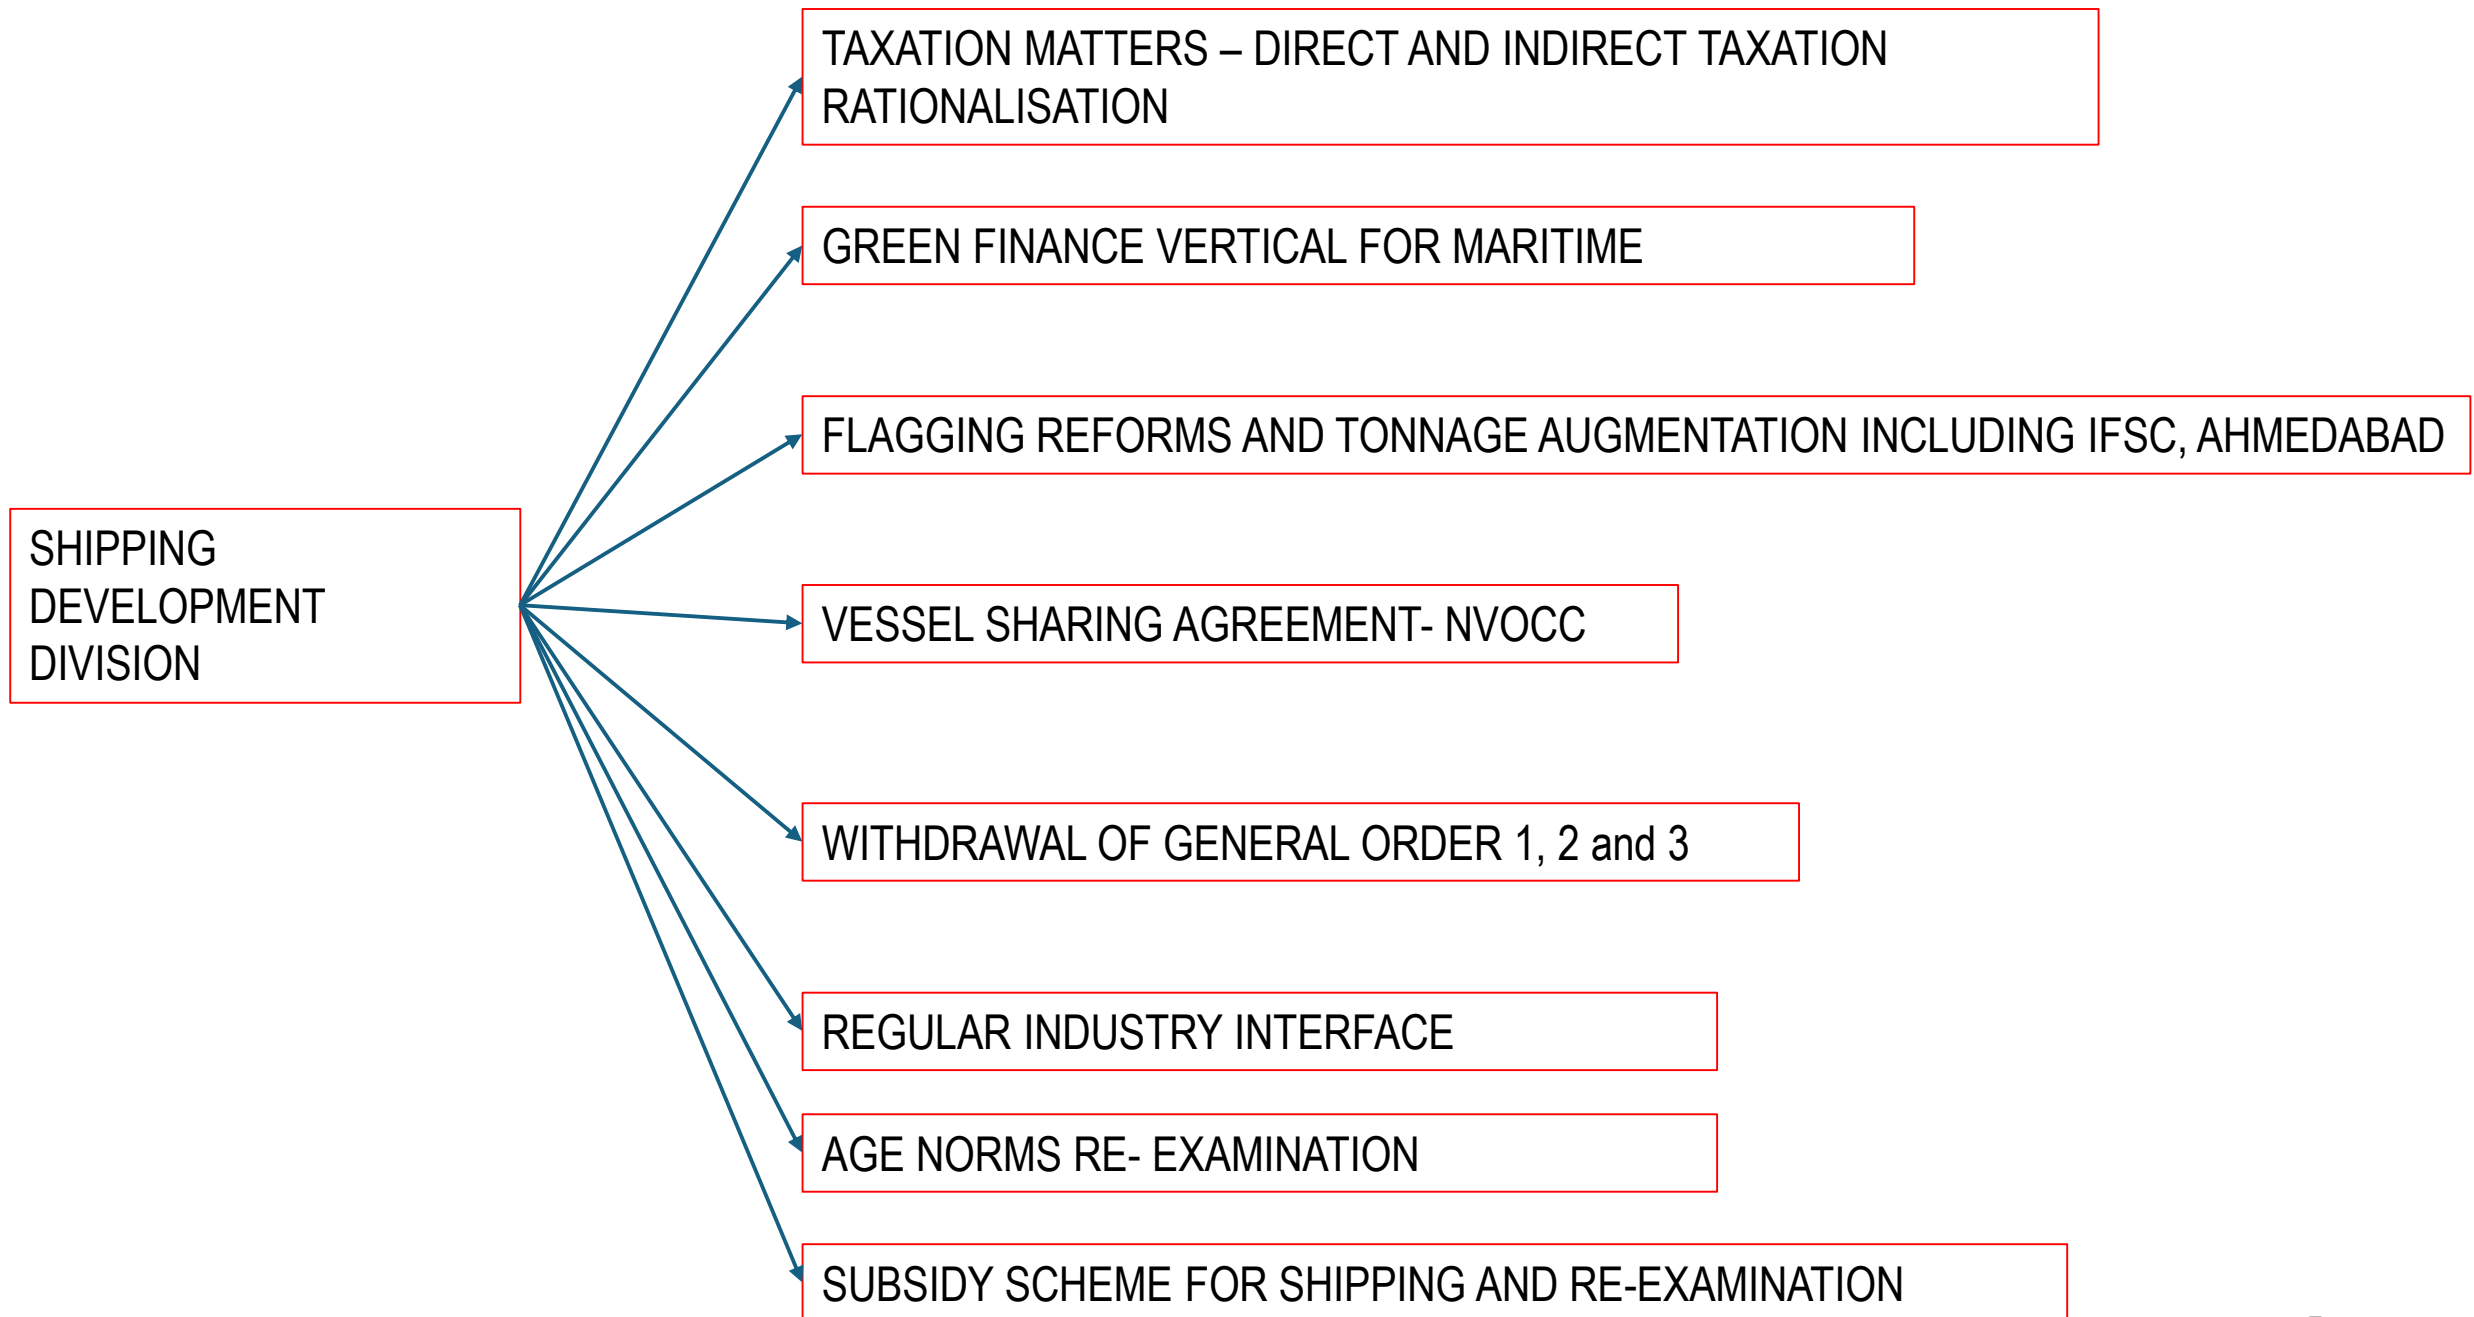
SHIPPING DEVELOPMENT DIVISION

TAXATION MATTERS – DIRECT AND INDIRECT TAXATION RATIONALISATION

GREEN FINANCE VERTICAL FOR MARITIME

FLAGGING REFORMS AND TONNAGE AUGMENTATION INCLUDING IFSC, AHMEDABAD

VESSEL SHARING AGREEMENT- NVOCC

WITHDRAWAL OF GENERAL ORDER 1, 2 and 3

REGULAR INDUSTRY INTERFACE

AGE NORMS RE- EXAMINATION

SUBSIDY SCHEME FOR SHIPPING AND RE-EXAMINATION